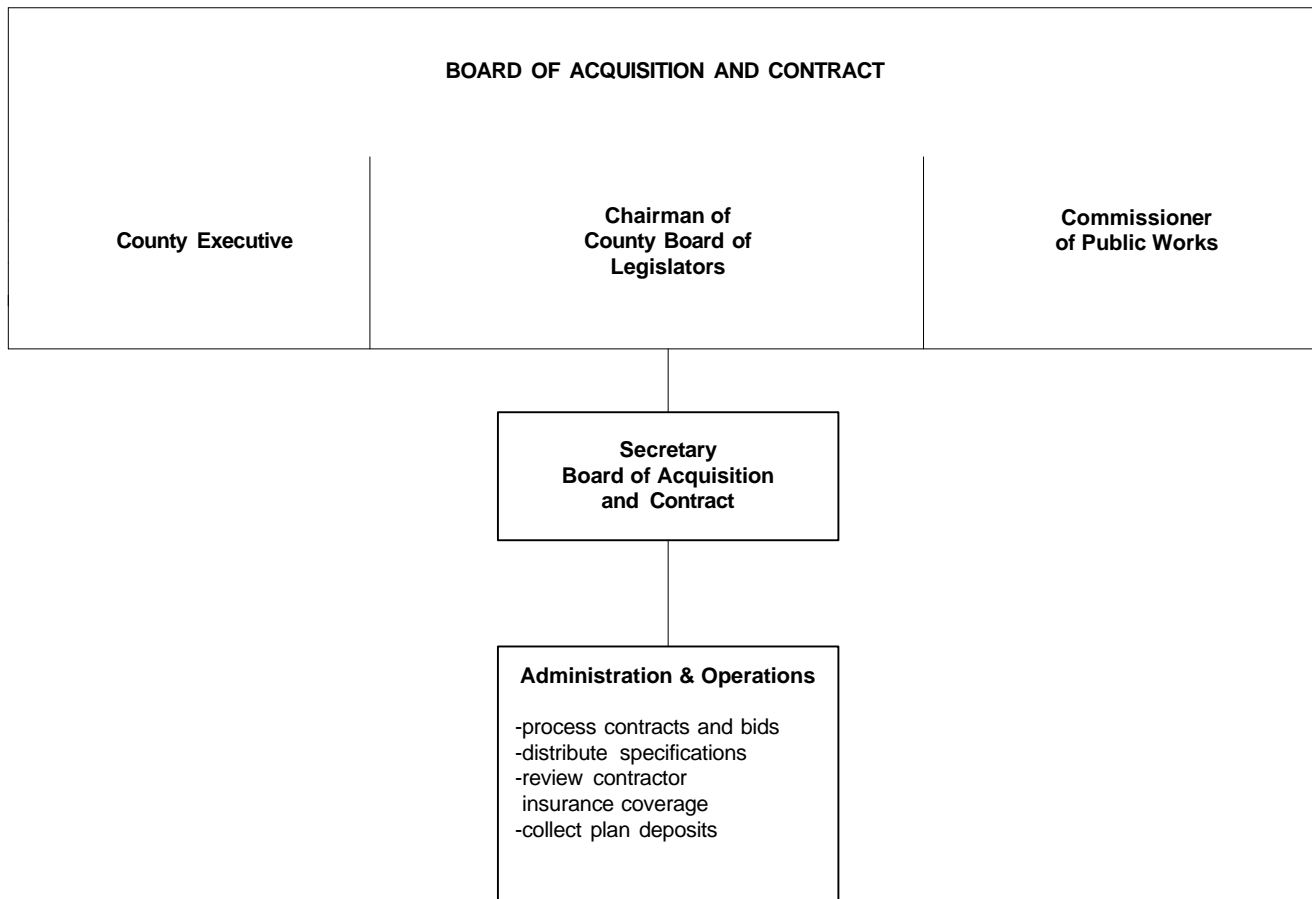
BOARD OF ACQUISITION AND CONTRACT

County Executive

Chairman of County Board of Legislators

Commissioner of Public Works

Secretary Board of Acquisition and Contract

Administration & Operations

-process contracts and bids
-distribute specifications
-review contractor insurance coverage
-collect plan deposits